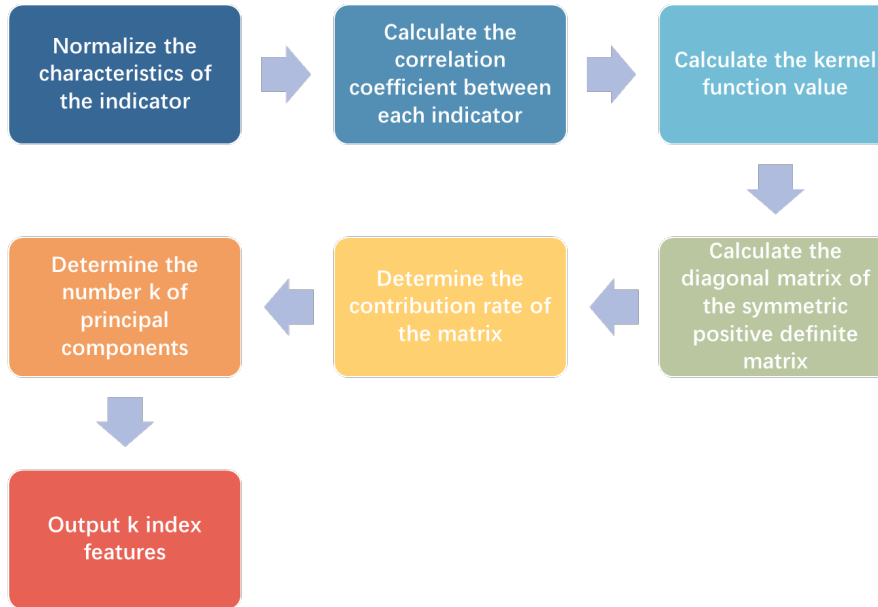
Normalize the characteristics of the indicator

Calculate the correlation coefficient between each indicator

Calculate the kernel function value

Calculate the diagonal matrix of the symmetric positive definite matrix

Determine the contribution rate of the matrix

Determine the number k of principal components

Output k index features